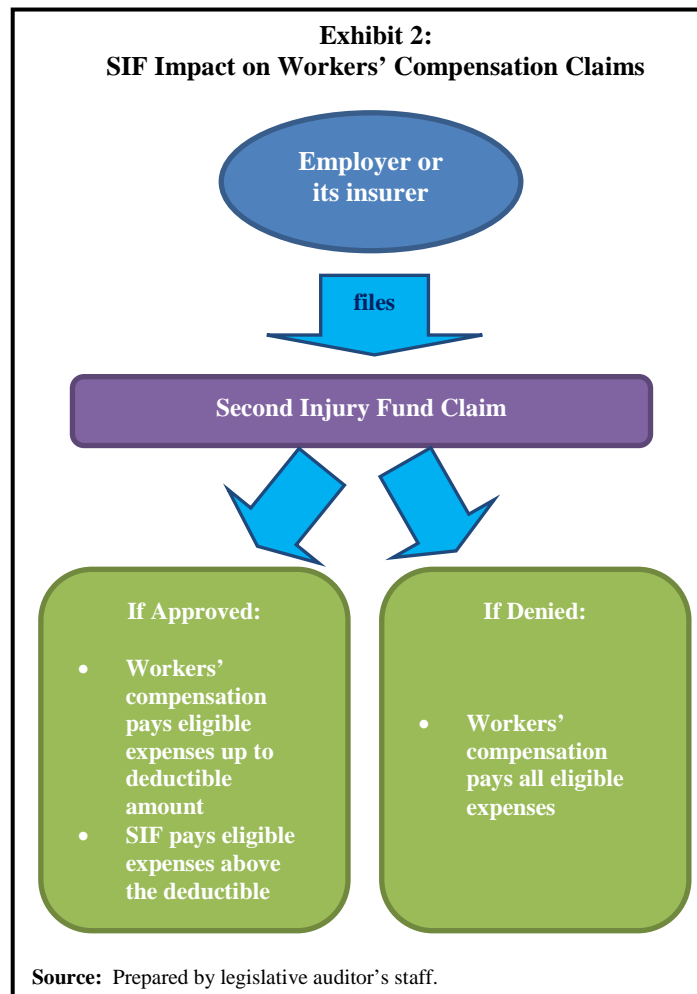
**Exhibit 2:**
**SIF Impact on Workers' Compensation Claims**

Employer or its insurer

files

Second Injury Fund Claim

If Approved:

- Workers' compensation pays eligible expenses up to deductible amount
- SIF pays eligible expenses above the deductible

If Denied:

- Workers' compensation pays all eligible expenses

**Source:** Prepared by legislative auditor's staff.